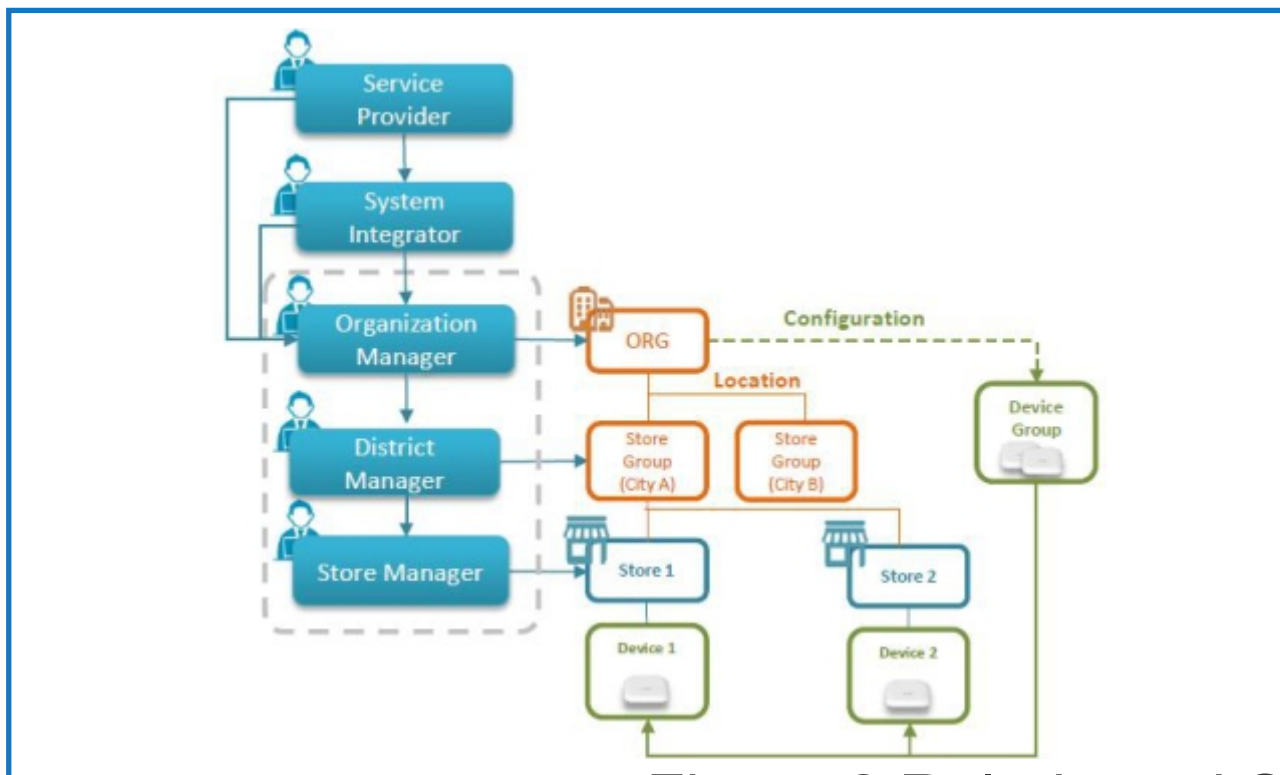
Service Provider

System Integrator

Organization Manager

District Manager

Store Manager

ORG

Configuration

Location

Store Group (City A)

Store Group (City B)

Device Group

Store 1

Store 2

Device 1

Device 2

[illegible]